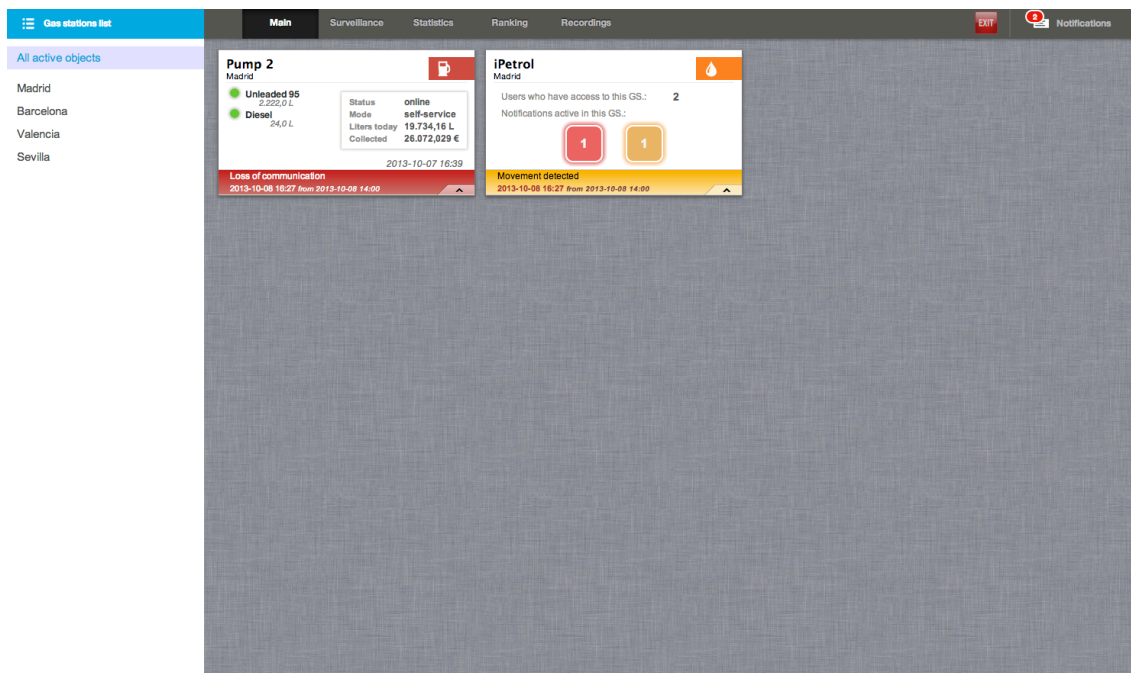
Gas stations list

Main | Surveillance | Statistics | Ranking | Recordings

EXIT

2 Notifications

All active objects

Madrid
Barcelona
Valencia
Sevilla

Pump 2
Madrid

Unleaded 95
2.222,0 L
Diesel
24,0 L

| Status | online |
|---|---|
| Mode | self-service |
| Liters today | 19.734,16 L |
| Collected | 26.072,029 € |

2013-10-07 16:39

Loss of communication
2013-10-08 16:27 from 2013-10-08 14:00

iPetrol
Madrid

Users who have access to this GS.: 2
Notifications active in this GS.:

1
1

Movement detected
2013-10-08 16:27 from 2013-10-08 14:00